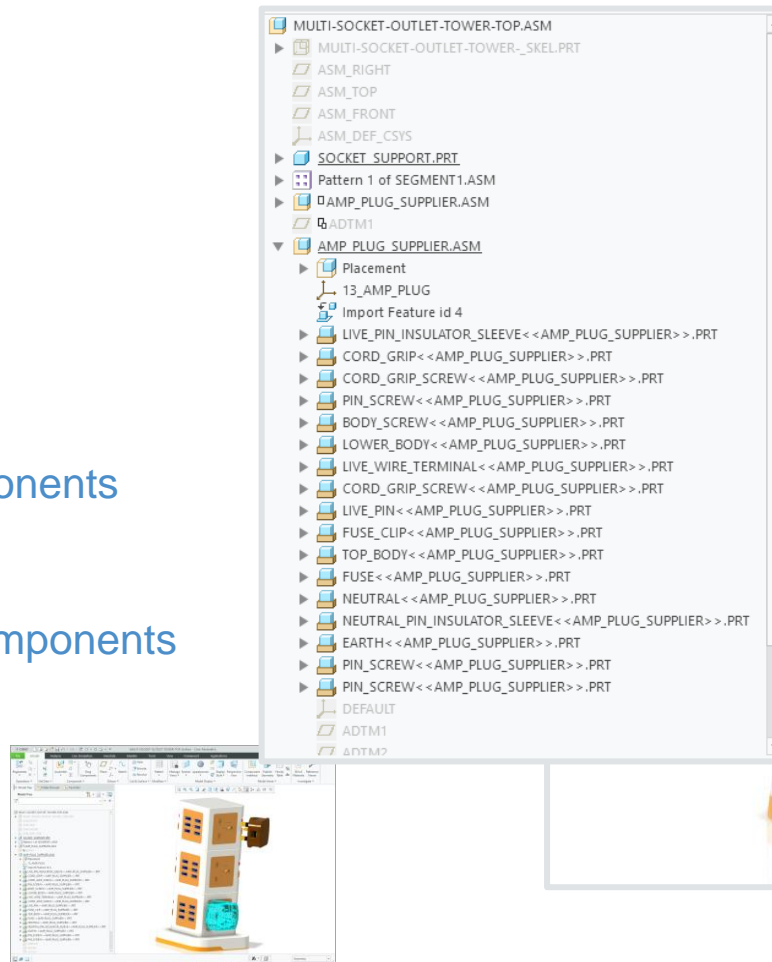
onents

mponents

MULTI-SOCKET-OUTLET-TOWER-TOP.ASM
MULTI-SOCKET-OUTLET-TOWER-_SKEL.PRT
ASM_RIGHT
ASM_TOP
ASM_FRONT
ASM_DEF_CSYS
SOCKET_SUPPORT.PRT
Pattern 1 of SEGMENT1.ASM
AMP_PLUG_SUPPLIER.ASM
ADTM1
AMP_PLUG_SUPPLIER.ASM
Placement
13_AMP_PLUG
Import Feature id 4
LIVE_PIN_INSULATOR_SLEEVE<<AMP_PLUG_SUPPLIER>>.PRT
CORD_GRIP<<AMP_PLUG_SUPPLIER>>.PRT
CORD_GRIP_SCREW<<AMP_PLUG_SUPPLIER>>.PRT
PIN_SCREW<<AMP_PLUG_SUPPLIER>>.PRT
BODY_SCREW<<AMP_PLUG_SUPPLIER>>.PRT
LOWER_BODY<<AMP_PLUG_SUPPLIER>>.PRT
LIVE_WIRE_TERMINAL<<AMP_PLUG_SUPPLIER>>.PRT
CORD_GRIP_SCREW<<AMP_PLUG_SUPPLIER>>.PRT
LIVE_PIN<<AMP_PLUG_SUPPLIER>>.PRT
FUSE_CLIP<<AMP_PLUG_SUPPLIER>>.PRT
TOP_BODY<<AMP_PLUG_SUPPLIER>>.PRT
FUSE<<AMP_PLUG_SUPPLIER>>.PRT
NEUTRAL<<AMP_PLUG_SUPPLIER>>.PRT
NEUTRAL_PIN_INSULATOR_SLEEVE<<AMP_PLUG_SUPPLIER>>.PRT
EARTH<<AMP_PLUG_SUPPLIER>>.PRT
PIN_SCREW<<AMP_PLUG_SUPPLIER>>.PRT
PIN_SCREW<<AMP_PLUG_SUPPLIER>>.PRT
DEFAULT
ADTM1
ADTM2